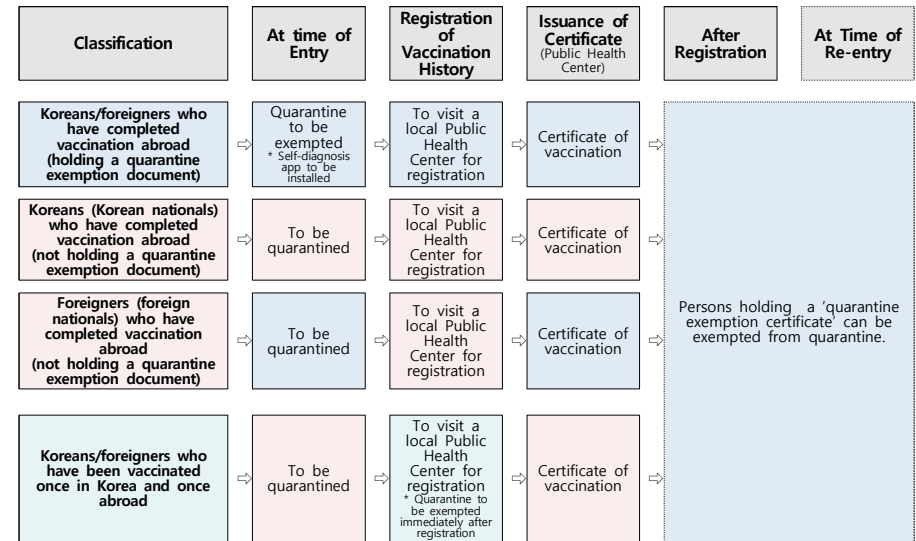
| Classification | At time of Entry | Registration of Vaccination History | Issuance of Certificate (Public Health Center) | After Registration | At Time of Re-entry |
|---|---|---|---|---|---|
| Koreans/foreigners who have completed vaccination abroad (holding a quarantine exemption document) | ⇨ Quarantine to be exempted * Self-diagnosis app to be installed | ⇨ To visit a local Public Health Center for registration | ⇨ Certificate of vaccination | ⇨ | Persons holding a 'quarantine exemption certificate' can be exempted from quarantine. |
| Koreans (Korean nationals) who have completed vaccination abroad (not holding a quarantine exemption document) | ⇨ To be quarantined | ⇨ To visit a local Public Health Center for registration | ⇨ Certificate of vaccination | ⇨ | |
| Foreigners (foreign nationals) who have completed vaccination abroad (not holding a quarantine exemption document) | ⇨ To be quarantined | ⇨ To visit a local Public Health Center for registration | ⇨ Certificate of vaccination | ⇨ | |
| Koreans/foreigners who have been vaccinated once in Korea and once abroad | ⇨ To be quarantined | ⇨ To visit a local Public Health Center for registration * Quarantine to be exempted immediately after registration | ⇨ Certificate of vaccination | ⇨ | |